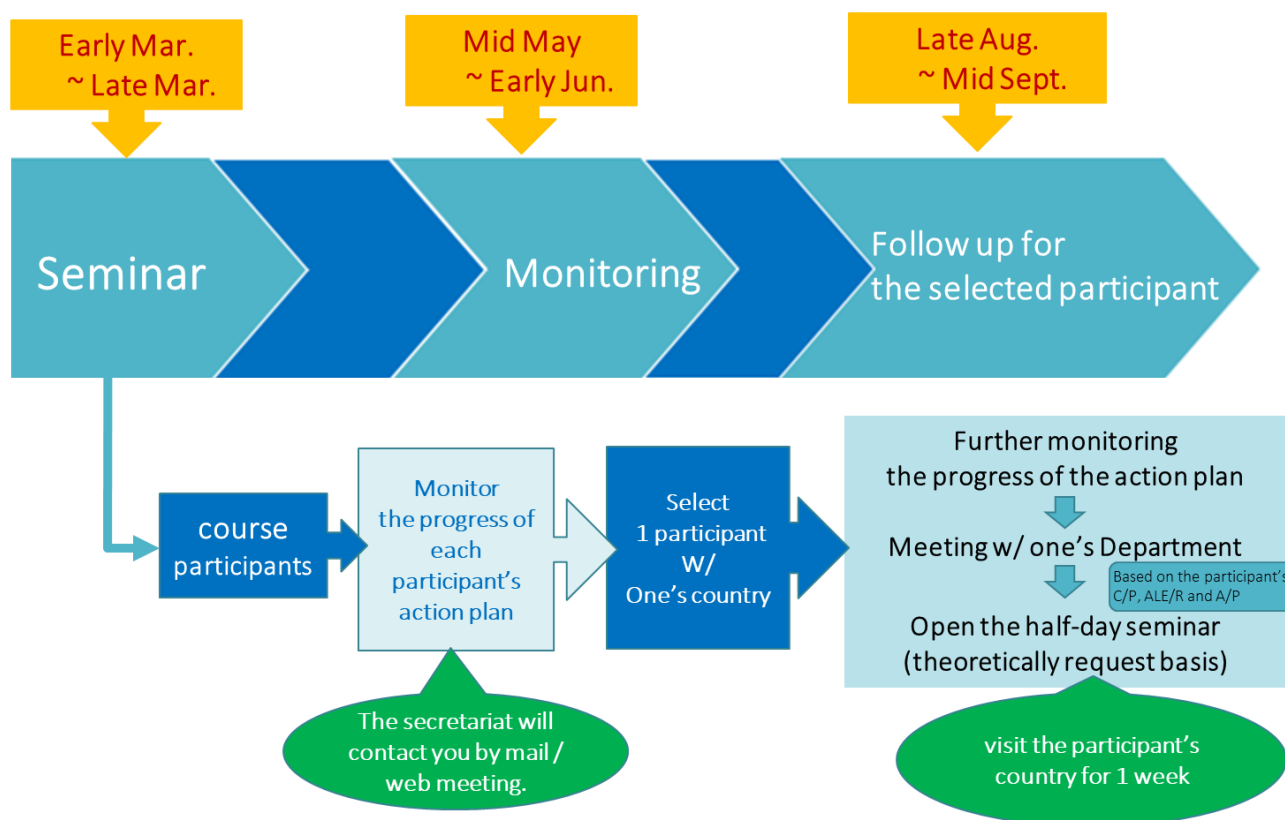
Early Mar.
~ Late Mar.

Mid May
~ Early Jun.

Late Aug.
~ Mid Sept.

Seminar

Monitoring

Follow up for the selected participant

course participants

Monitor the progress of each participant's action plan

Select 1 participant W/ One's country

Further monitoring the progress of the action plan

Meeting w/ one's Department

Based on the participant's C/P, ALE/R and A/P

Open the half-day seminar (theoretically request basis)

The secretariat will contact you by mail / web meeting.

visit the participant's country for 1 week